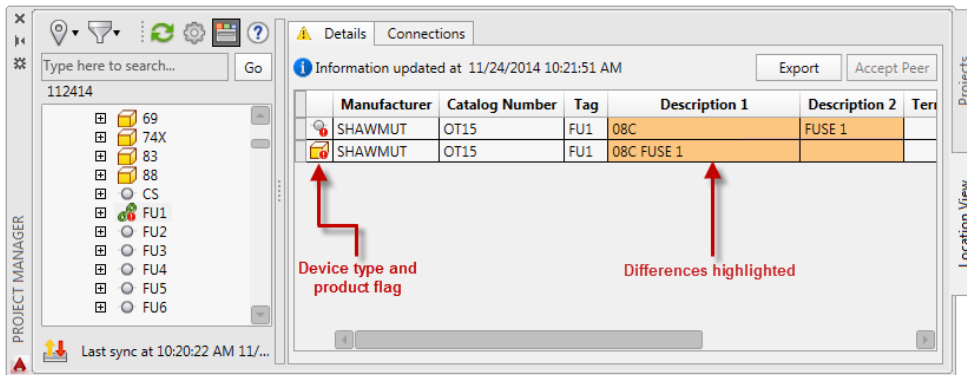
Type here to search...
Go
112414
69
74X
83
88
CS
FU1
FU2
FU3
FU4
FU5
FU6
Last sync at 10:20:22 AM 11/...
PROJECT MANAGER

Details
Connections
Information updated at 11/24/2014 10:21:51 AM
Export
Accept Peer

| | Manufacturer | Catalog Number | Tag | Description 1 | Description 2 | Ter |
|---|---|---|---|---|---|---|
| | SHAWMUT | OT15 | FU1 | 08C | FUSE 1 | |
| | SHAWMUT | OT15 | FU1 | 08C FUSE 1 | | |

Device type and product flag
Differences highlighted

Projects
Location View